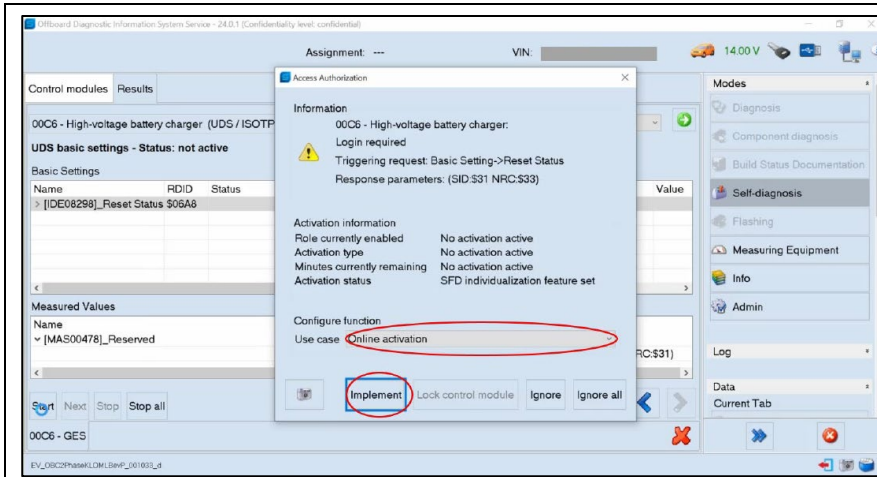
Offboard Diagnostic Information System Service - 24.0.1 (Confidentiality level: confidential)

Assignment: ---

VIN:

14.00 V

Control modules Results

00C6 - High-voltage battery charger (UDS / ISOTP

UDS basic settings - Status: not active

Basic Settings

| Name | RDID | Status | Value |
|---|---|---|---|
| > [IDE08298]_Reset Status | $06A8 | | |

Measured Values

Name

∨ [MAS00478]_Reserved

RC:$31)

Start Next Stop Stop all

00C6 - GES

EV_OBC2PhaseKLOMLBevP_001033_d

Access Authorization

Information

00C6 - High-voltage battery charger:

Login required

Triggering request: Basic Setting->Reset Status

Response parameters: (SID:$31 NRC:$33)

Activation information

| | |
|---|---|
| Role currently enabled | No activation active |
| Activation type | No activation active |
| Minutes currently remaining | No activation active |
| Activation status | SFD individualization feature set |

Configure function

Use case Online activation

Implement Lock control module Ignore Ignore all

Modes

Diagnosis

Component diagnosis

Build Status Documentation

Self-diagnosis

Flashing

Measuring Equipment

Info

Admin

Log

Data

Current Tab